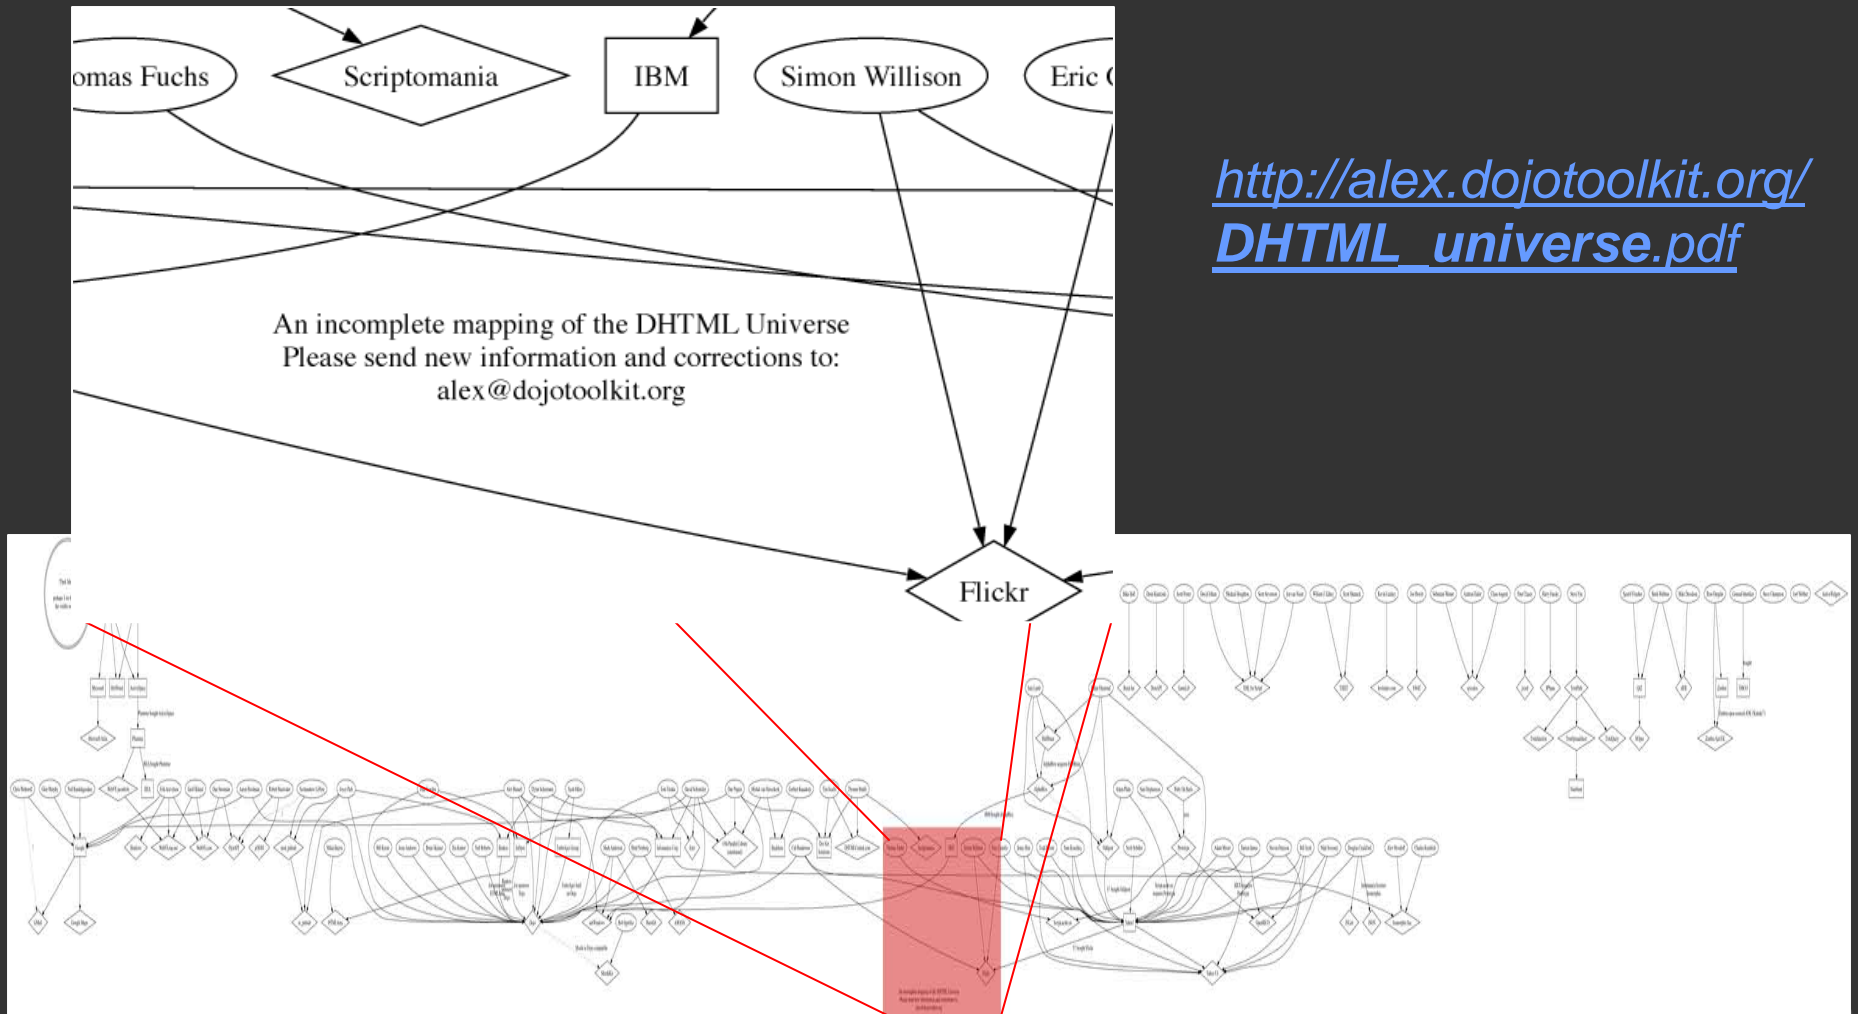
omas Fuchs

Scriptomania

IBM

Simon Willison

Eric (

An incomplete mapping of the DHTML Universe
Please send new information and corrections to:
alex@dojotoolkit.org

Flickr

http://alex.dojotoolkit.org/DHTML_universe.pdf

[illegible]